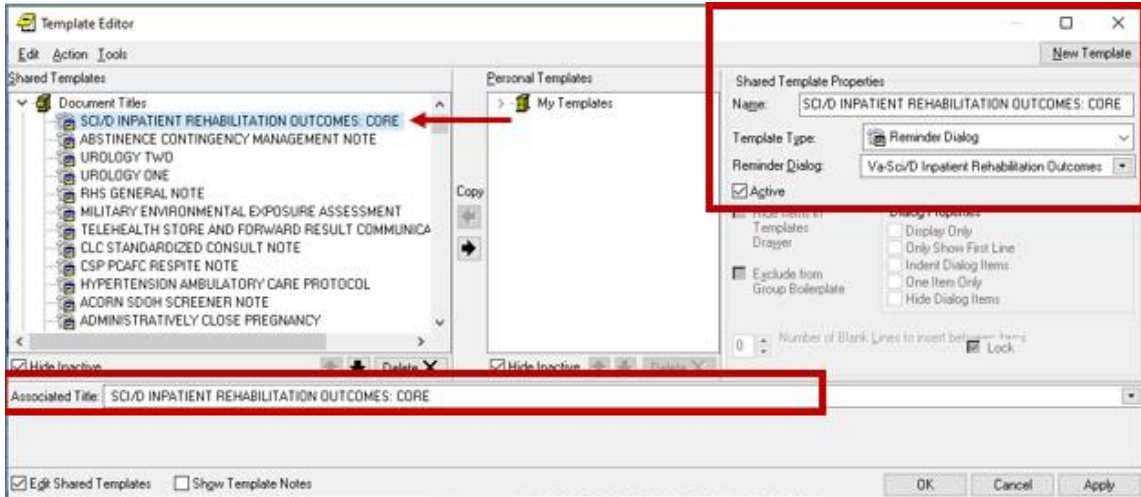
Template Editor

Edit Action Tools

Shared Templates

Document Titles
SCI/D INPATIENT REHABILITATION OUTCOMES: CORE
ABSTINENCE CONTINGENCY MANAGEMENT NOTE
UROLOGY TWO
UROLOGY ONE
RHS GENERAL NOTE
MILITARY ENVIRONMENTAL EXPOSURE ASSESSMENT
TELEHEALTH STORE AND FORWARD RESULT COMMUNICA
CLC STANDARDIZED CONSULT NOTE
CSP PCAFC RESPITE NOTE
HYPERTENSION AMBULATORY CARE PROTOCOL
ACORN SDOH SCREENER NOTE
ADMINISTRATIVELY CLOSE PREGNANCY

Hide Inactive Delete

Copy

Personal Templates

My Templates

Hide Inactive Delete

New Template

Shared Template Properties

Name: SCI/D INPATIENT REHABILITATION OUTCOMES: CORE

Template Type: Reminder Dialog

Reminder Dialog: Va-Sci/D Inpatient Rehabilitation Outcomes

Active

Hide Items in Templates Drawer

Dialog Properties
Display Only
Only Show First Line
Indent Dialog Items
One Item Only
Hide Dialog Items

Exclude from Group Boilerplate

0 Number of Blank Lines to insert between items

Lock

Associated Title: SCI/D INPATIENT REHABILITATION OUTCOMES: CORE

Edit Shared Templates Show Template Notes

OK Cancel Apply